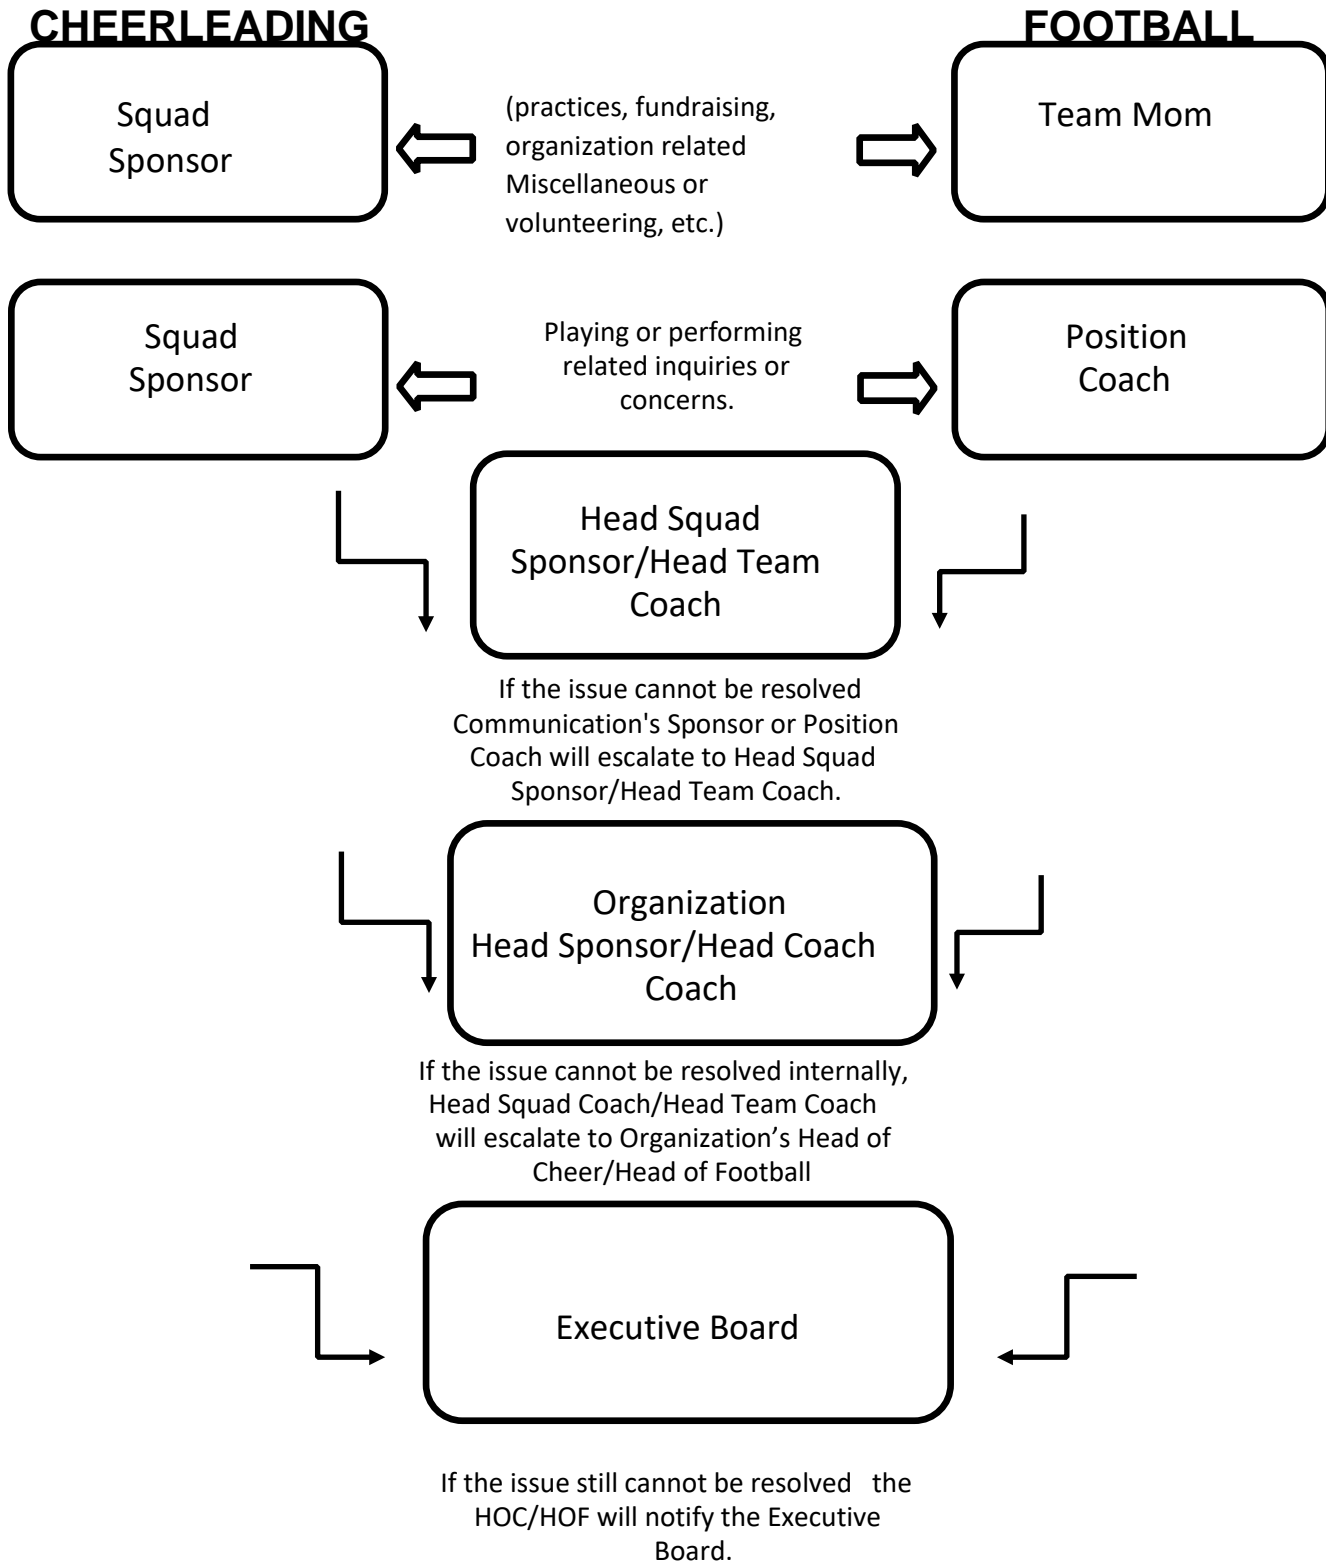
CHEERLEADING

FOOTBALL

Squad Sponsor

(practices, fundraising, organization related Miscellaneous or volunteering, etc.)

Team Mom

Squad Sponsor

Playing or performing related inquiries or concerns.

Position Coach

Head Squad Sponsor/Head Team Coach

If the issue cannot be resolved Communication's Sponsor or Position Coach will escalate to Head Squad Sponsor/Head Team Coach.

Organization Head Sponsor/Head Coach Coach

If the issue cannot be resolved internally, Head Squad Coach/Head Team Coach will escalate to Organization’s Head of Cheer/Head of Football

Executive Board

If the issue still cannot be resolved the HOC/HOF will notify the Executive Board.